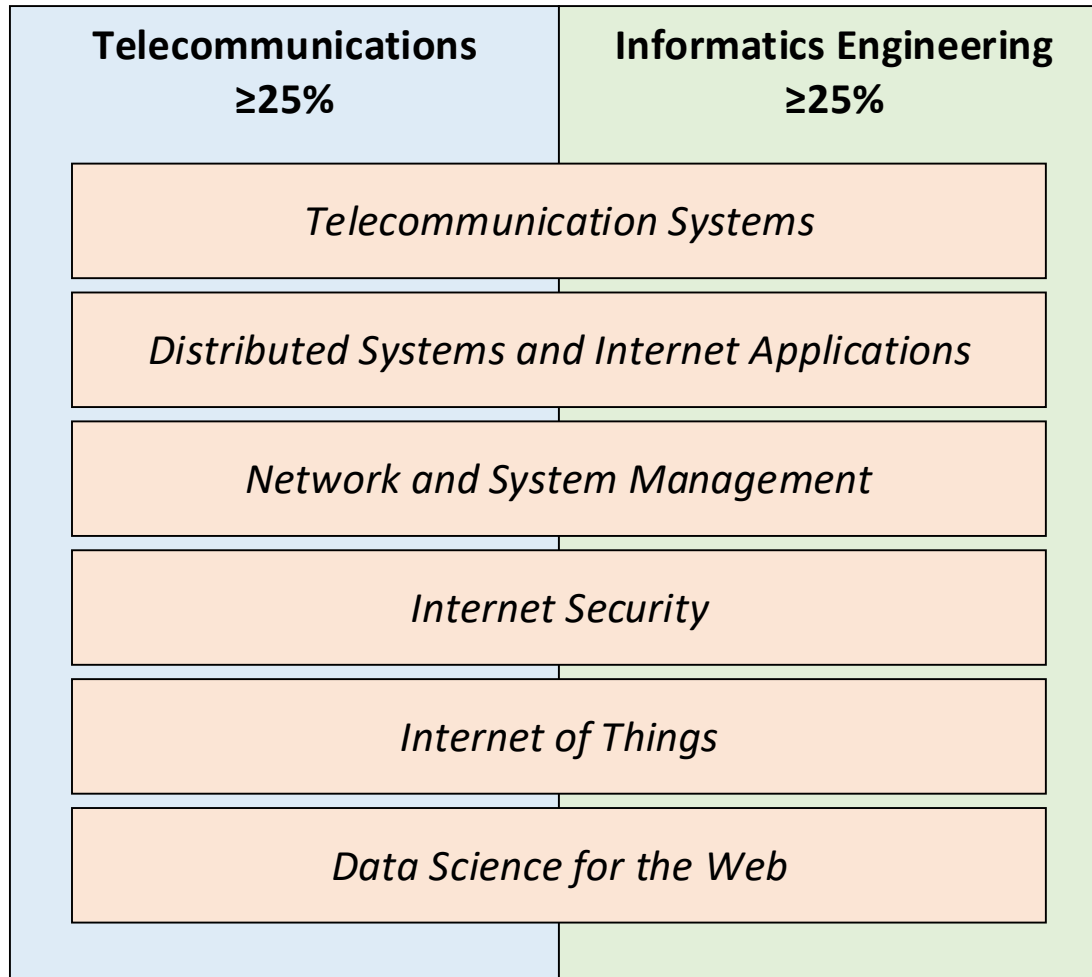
Telecommunications
$\geq$25%

Informatics Engineering
$\geq$25%

Telecommunication Systems

Distributed Systems and Internet Applications

Network and System Management

Internet Security

Internet of Things

Data Science for the Web